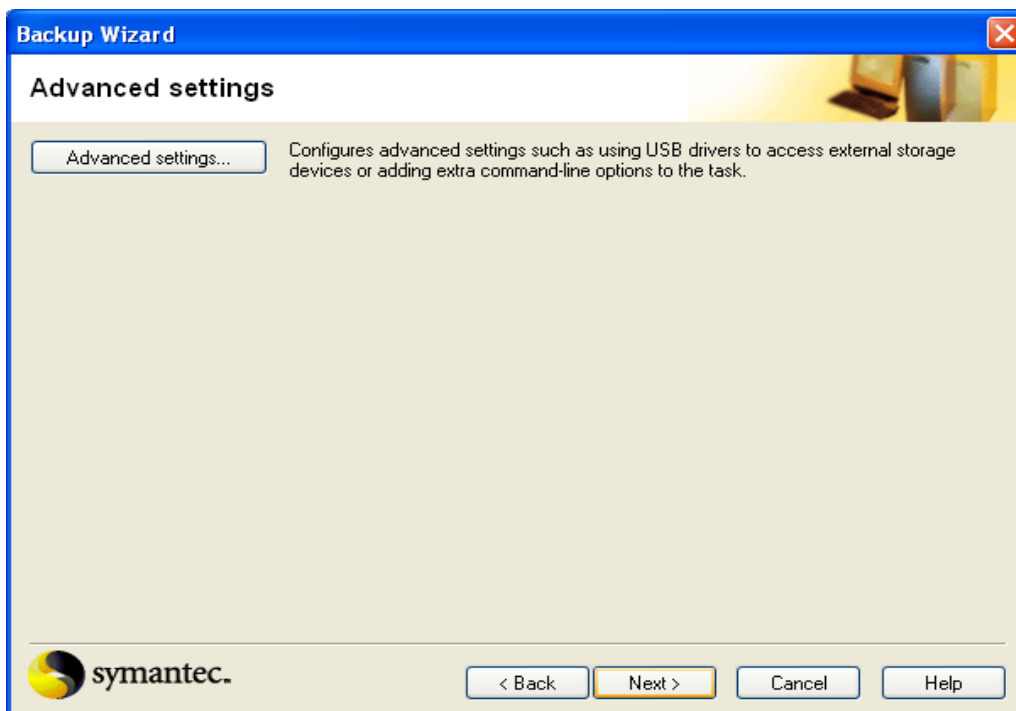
Backup Wizard

Advanced settings

Advanced settings...

Configures advanced settings such as using USB drivers to access external storage devices or adding extra command-line options to the task.

symantec.

< Back

Next >

Cancel

Help